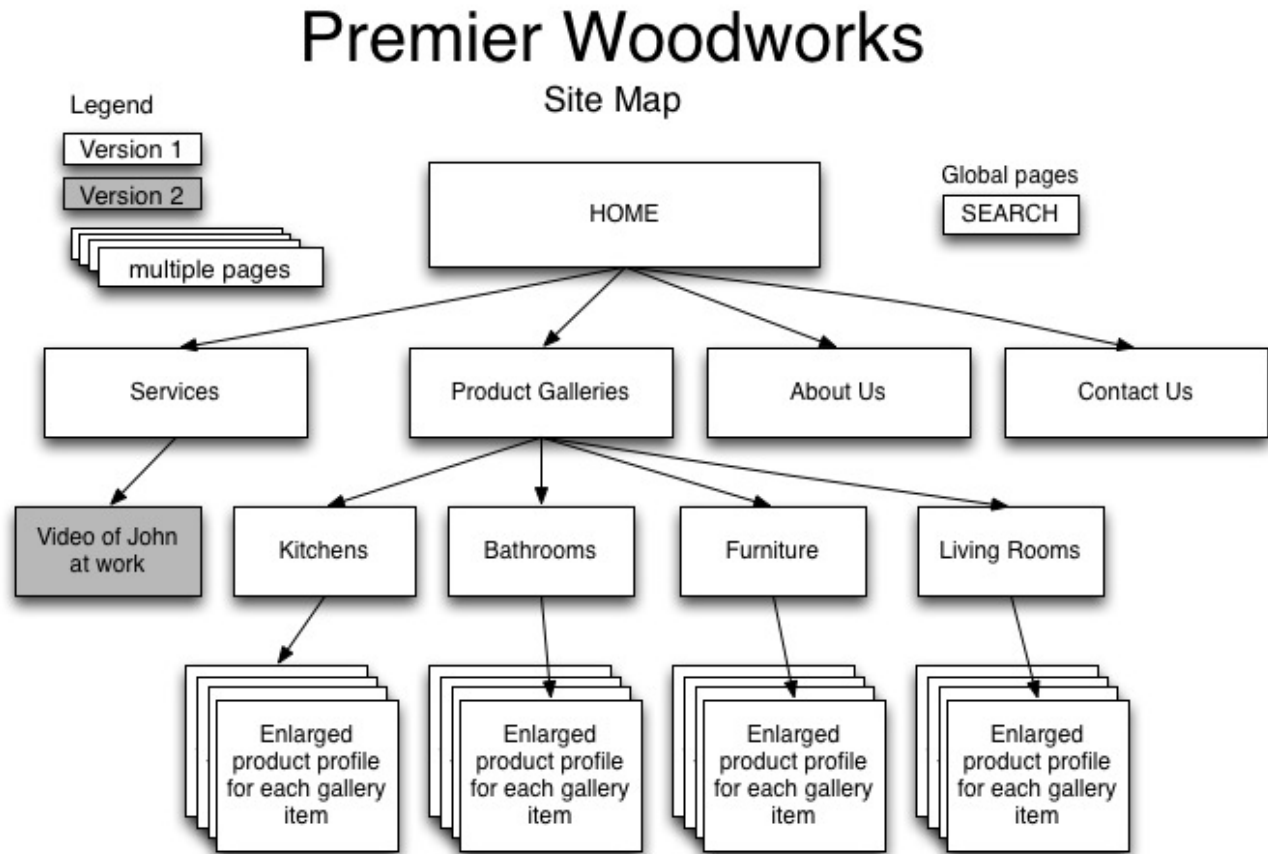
Premier Woodworks

Site Map

Legend

Version 1

Version 2

multiple pages

Global pages

SEARCH

HOME

Services

Product Galleries

About Us

Contact Us

Video of John at work

Kitchens

Bathrooms

Furniture

Living Rooms

Enlarged product profile for each gallery item

Enlarged product profile for each gallery item

Enlarged product profile for each gallery item

Enlarged product profile for each gallery item